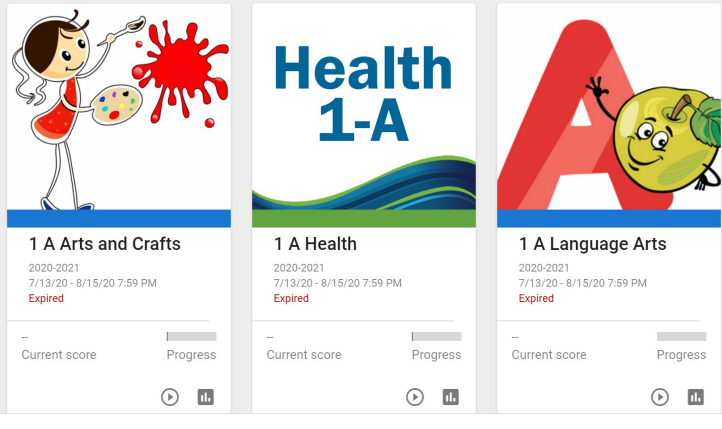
1 A Arts and Crafts
2020-2021
7/13/20 - 8/15/20 7:59 PM
Expired
--
Current score
Progress

Health 1-A

1 A Health
2020-2021
7/13/20 - 8/15/20 7:59 PM
Expired
--
Current score
Progress

1 A Language Arts
2020-2021
7/13/20 - 8/15/20 7:59 PM
Expired
--
Current score
Progress